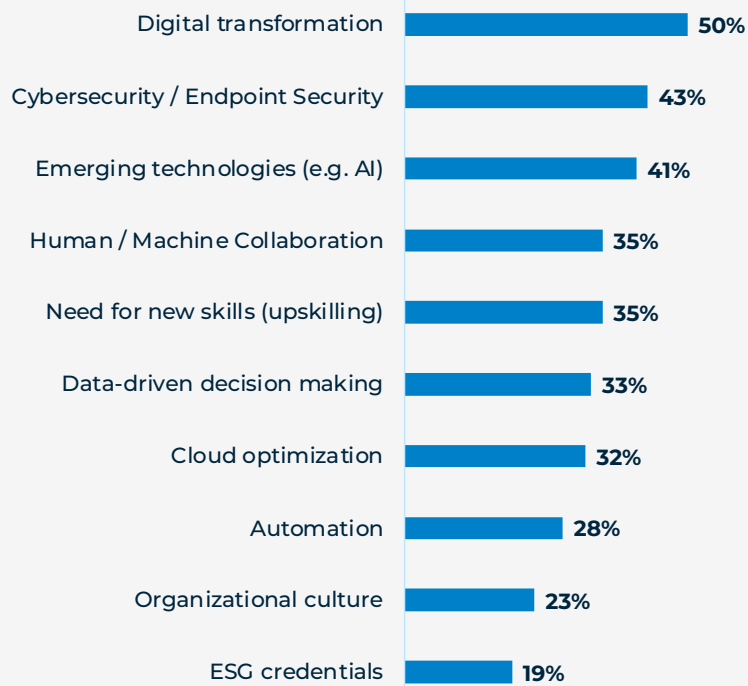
Digital transformation 50%

Cybersecurity / Endpoint Security 43%

Emerging technologies (e.g. AI) 41%

Human / Machine Collaboration 35%

Need for new skills (upskilling) 35%

Data-driven decision making 33%

Cloud optimization 32%

Automation 28%

Organizational culture 23%

ESG credentials 19%